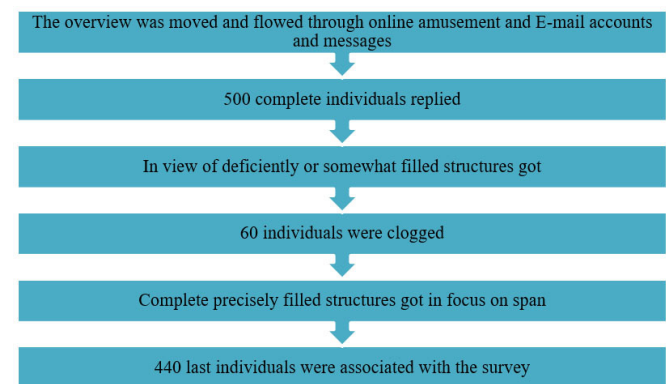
The overview was moved and flowed through online amusement and E-mail accounts and messages

500 complete individuals replied

In view of deficiently or somewhat filled structures got

60 individuals were clogged

Complete precisely filled structures got in focus on span

440 last individuals were associated with the survey